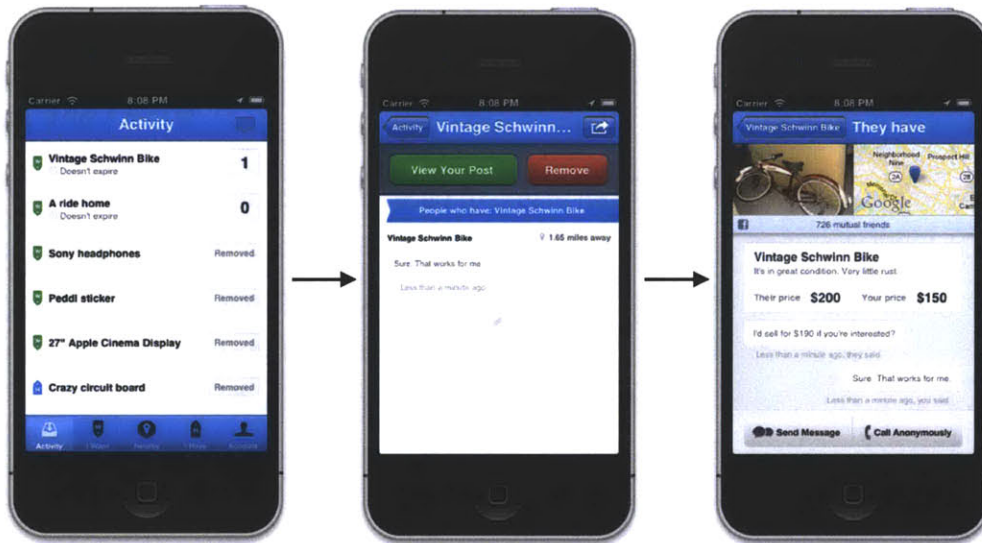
Carrier 8:08 PM

Activity

Vintage Schwinn Bike
Doesn't expire
1

A ride home
Doesn't expire
0

Sony headphones
Removed

Peddl sticker
Removed

27" Apple Cinema Display
Removed

Crazy circuit board
Removed

Activity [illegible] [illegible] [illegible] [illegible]

Carrier 8:08 PM

Activity Vintage Schwinn...

View Your Post
Remove

People who have: Vintage Schwinn Bike

Vintage Schwinn Bike
1.65 miles away

Sure. That works for me

Less than a minute ago

Carrier 8:08 PM

Vintage Schwinn Bike They have

Neighborhood Prospect Hill

Google

726 mutual friends

Vintage Schwinn Bike
It's in great condition. Very little rust.

Their price $200 Your price $150

I'd sell for $190 if you're interested?

Less than a minute ago, they said

Sure. That works for me

Less than a minute ago, you said

Send Message
Call Anonymously